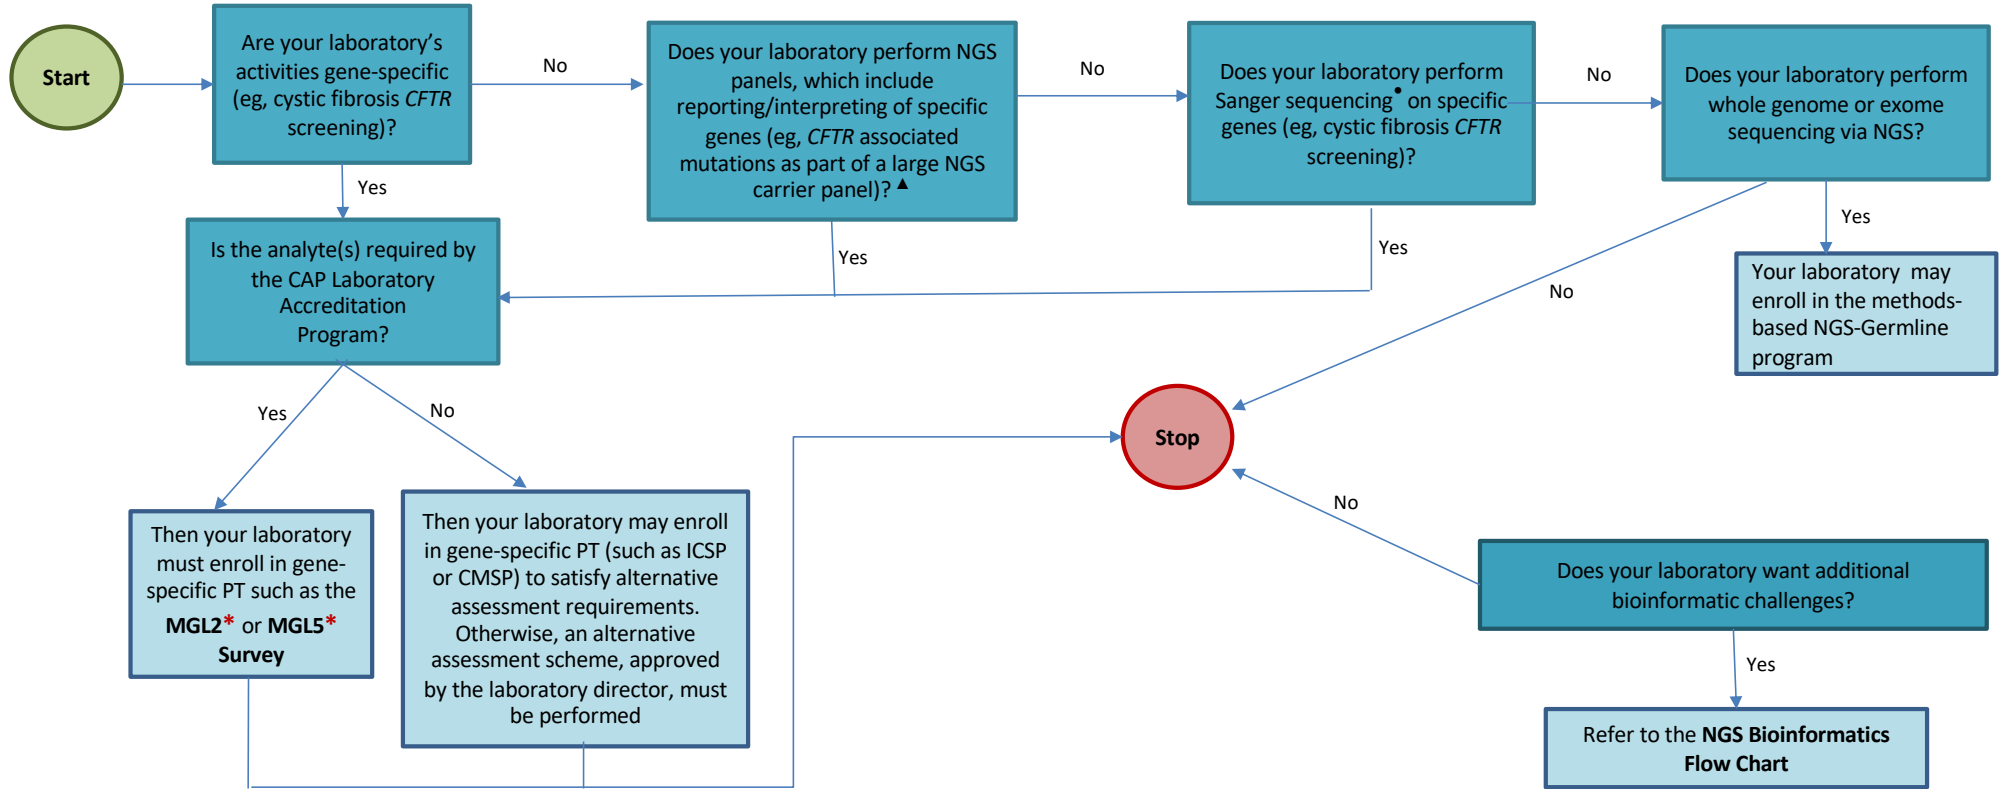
Start

Are your laboratory's activities gene-specific (eg, cystic fibrosis *CFTR* screening)?

No

Does your laboratory perform NGS panels, which include reporting/interpreting of specific genes (eg, *CFTR* associated mutations as part of a large NGS carrier panel)?▲

No

Does your laboratory perform Sanger sequencing• on specific genes (eg, cystic fibrosis *CFTR* screening)?

No

Does your laboratory perform whole genome or exome sequencing via NGS?

Yes

Yes

Yes

Yes

Is the analyte(s) required by the CAP Laboratory Accreditation Program?

Your laboratory may enroll in the methods-based NGS-Germline program

No

Yes

No

Stop

Then your laboratory must enroll in gene-specific PT such as the **MGL2*** or **MGL5*** **Survey**

Then your laboratory may enroll in gene-specific PT (such as ICSP or CMSP) to satisfy alternative assessment requirements. Otherwise, an alternative assessment scheme, approved by the laboratory director, must be performed

No

Does your laboratory want additional bioinformatic challenges?

Yes

Refer to the **NGS Bioinformatics Flow Chart**